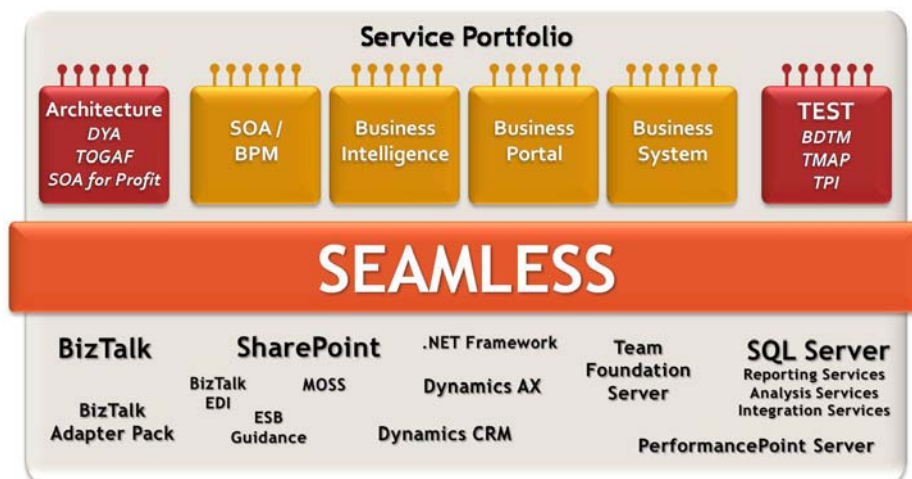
Service Portfolio

Architecture
DYA
TOGAF
SOA for Profit

SOA / BPM

Business Intelligence

Business Portal

Business System

TEST
BDTM
TMAP
TPI

SEAMLESS

BizTalk

SharePoint

.NET Framework

Team Foundation Server

SQL Server
Reporting Services
Analysis Services
Integration Services

BizTalk EDI

MOSS

Dynamics AX

BizTalk Adapter Pack

ESB Guidance

Dynamics CRM

PerformancePoint Server